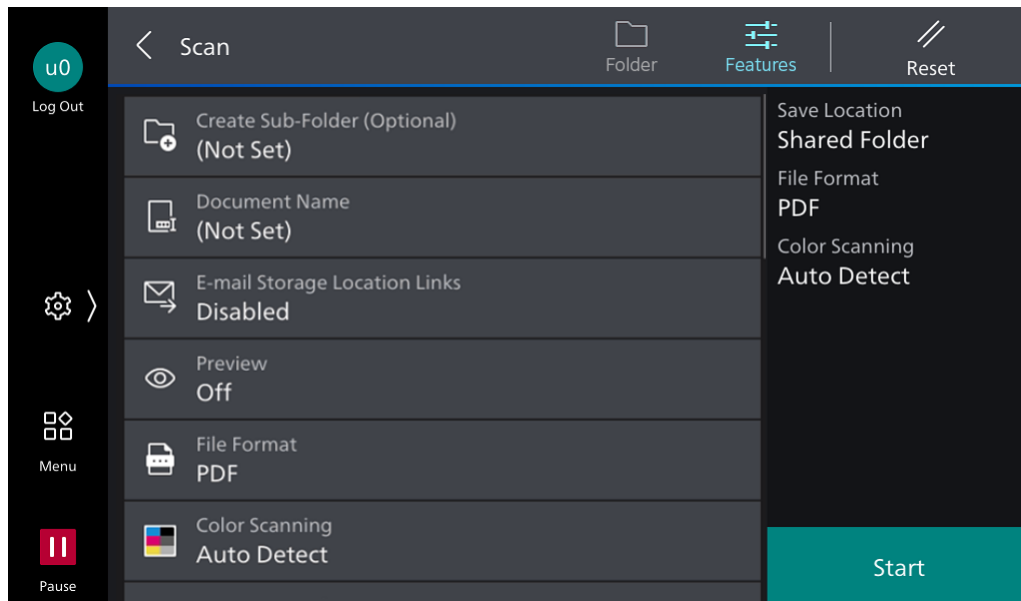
u0
Log Out

Menu

Pause

Scan

Folder

Features

Reset

Create Sub-Folder (Optional)
(Not Set)

Document Name
(Not Set)

E-mail Storage Location Links
Disabled

Preview
Off

File Format
PDF

Color Scanning
Auto Detect

Save Location
Shared Folder

File Format
PDF

Color Scanning
Auto Detect

Start